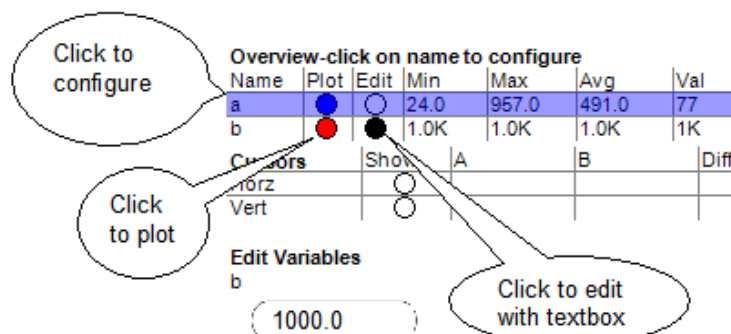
Click to configure

Overview-click on name to configure

| Name | Plot | Edit | Min | Max | Avg | Val |
|---|---|---|---|---|---|---|
| a | | | 24.0 | 957.0 | 491.0 | 77 |
| b | | | 1.0K | 1.0K | 1.0K | 1K |

| Cursors | Show | A | B | Diff |
|---|---|---|---|---|
| Horz | | | | |
| Vert | | | | |

Click to plot

Edit Variables
b

1000.0

Click to edit with textbox